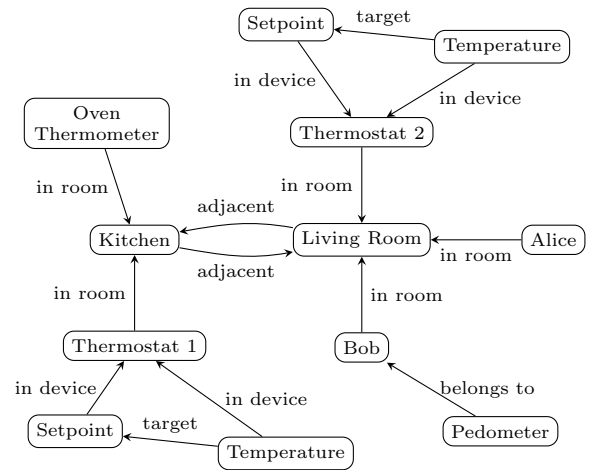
Setpoint
target
Temperature
in device
in device
Oven Thermometer
Thermostat 2
in room
in room
adjacent
Kitchen
Living Room
Alice
adjacent
in room
in room
in room
Thermostat 1
Bob
in device
in device
belongs to
target
Setpoint
Temperature
Pedometer